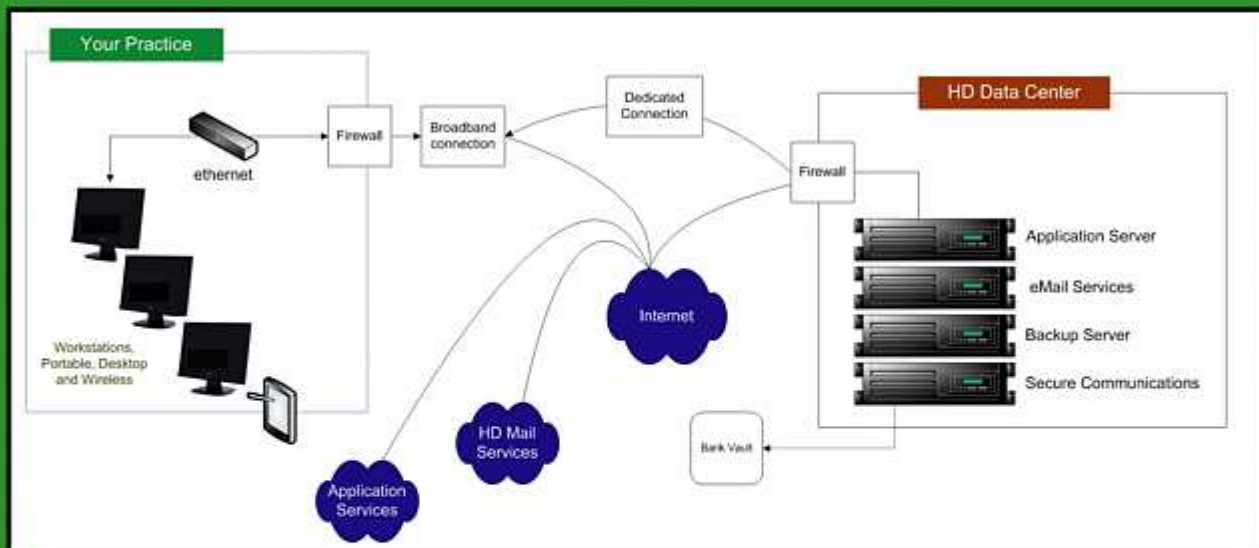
Your Practice

ethernet

Firewall

Broadband connection

Dedicated Connection

HD Data Center

Firewall

Application Server

eMail Services

Backup Server

Secure Communications

Workstations, Portable, Desktop and Wireless

Internet

HD Mail Services

Application Services

Bank Vault